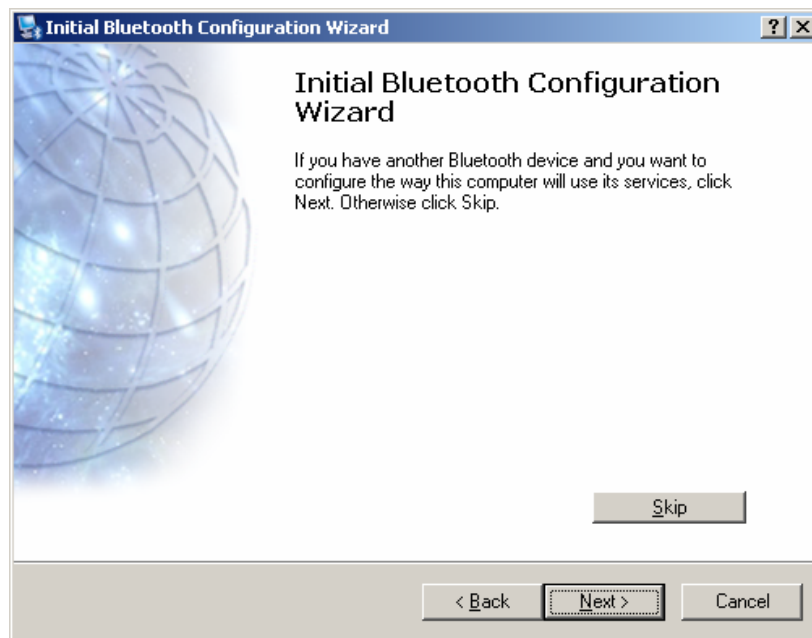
Initial Bluetooth Configuration Wizard

? X

Initial Bluetooth Configuration Wizard

If you have another Bluetooth device and you want to configure the way this computer will use its services, click Next. Otherwise click Skip.

Skip

< Back

Next >

Cancel